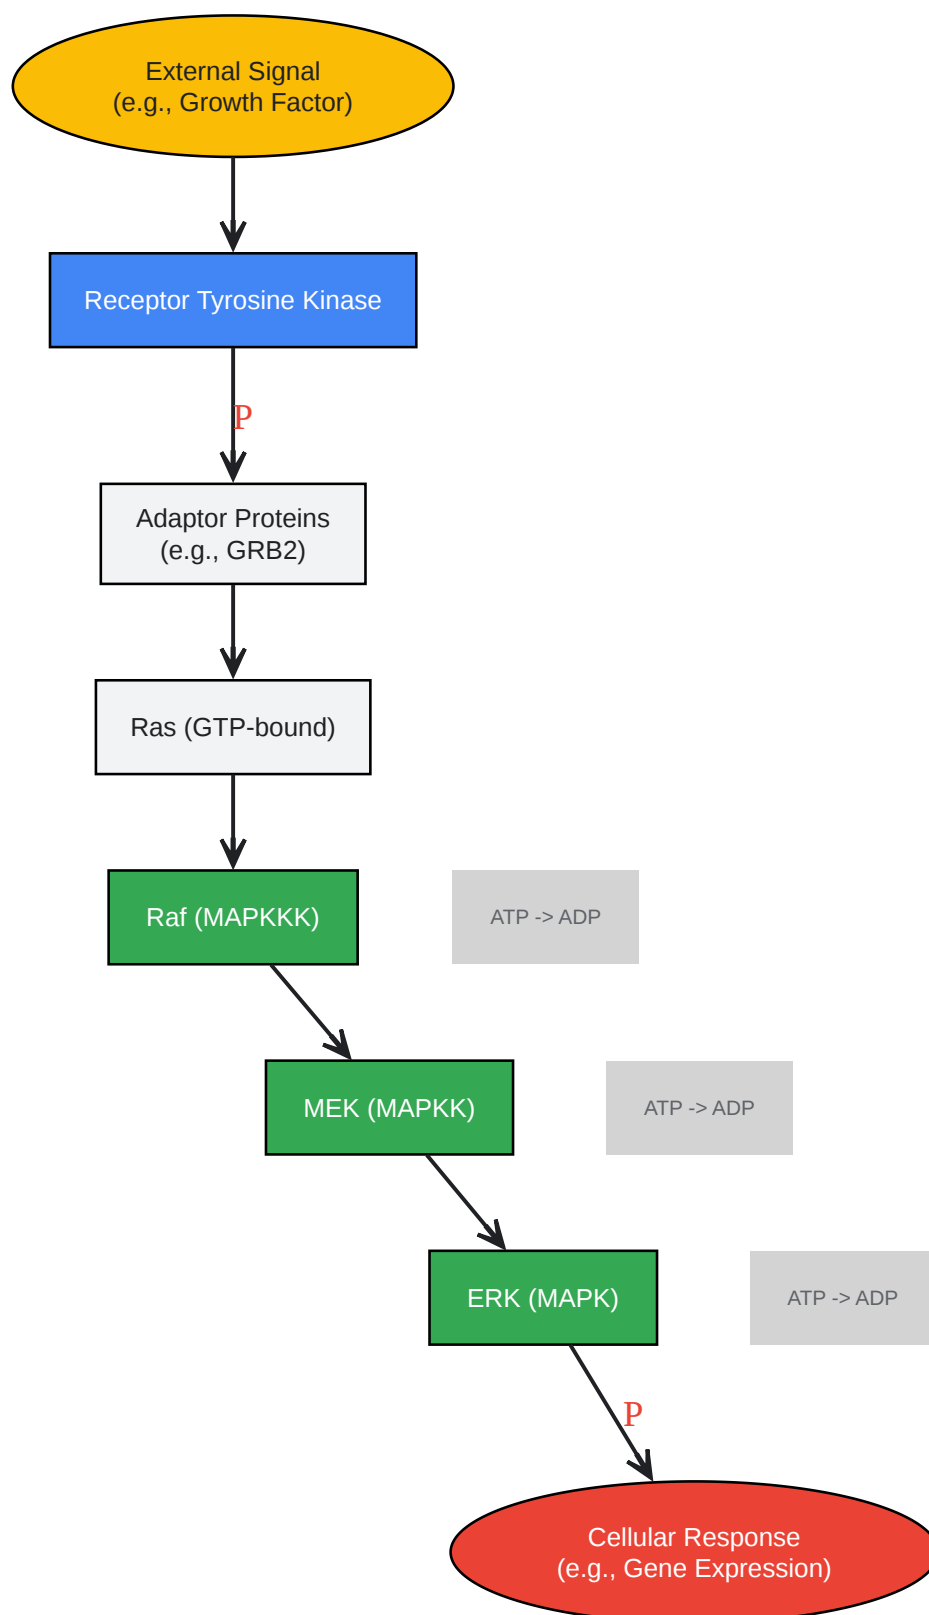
External Signal
(e.g., Growth Factor)

Receptor Tyrosine Kinase

P

Adaptor Proteins
(e.g., GRB2)

Ras (GTP-bound)

Raf (MAPKKK)

ATP -> ADP

MEK (MAPKK)

ATP -> ADP

ERK (MAPK)

ATP -> ADP

P

Cellular Response
(e.g., Gene Expression)